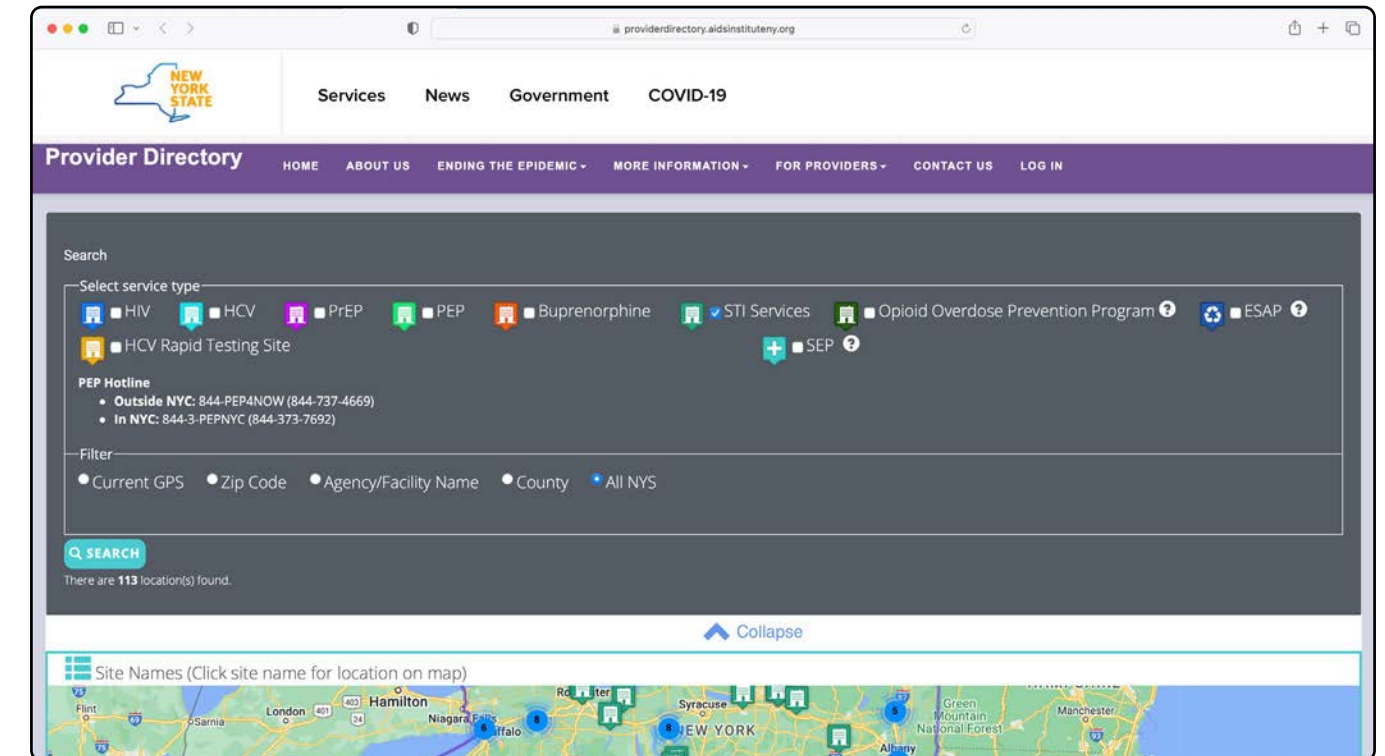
providerdirectory.aidsinstituteny.org

NEW YORK STATE

Services News Government COVID-19

Provider Directory

HOME ABOUT US ENDING THE EPIDEMIC MORE INFORMATION FOR PROVIDERS CONTACT US LOG IN

Search

Select service type

HIV HCV PrEP PEP Buprenorphine STI Services Opioid Overdose Prevention Program ESAP

HCV Rapid Testing Site SEP

PEP Hotline
• Outside NYC: 844-PEP4NOW (844-737-4669)
• In NYC: 844-3-PEPNYC (844-373-7692)

Filter

Current GPS Zip Code Agency/Facility Name County All NYS

SEARCH

There are 113 location(s) found.

Collapse

Site Names (Click site name for location on map)

Flint Sarnia London Hamilton Niagara Falls Buffalo Rochester Syracuse NEW YORK Albany Green Mountain National Forest Manchester 8 6 8 5